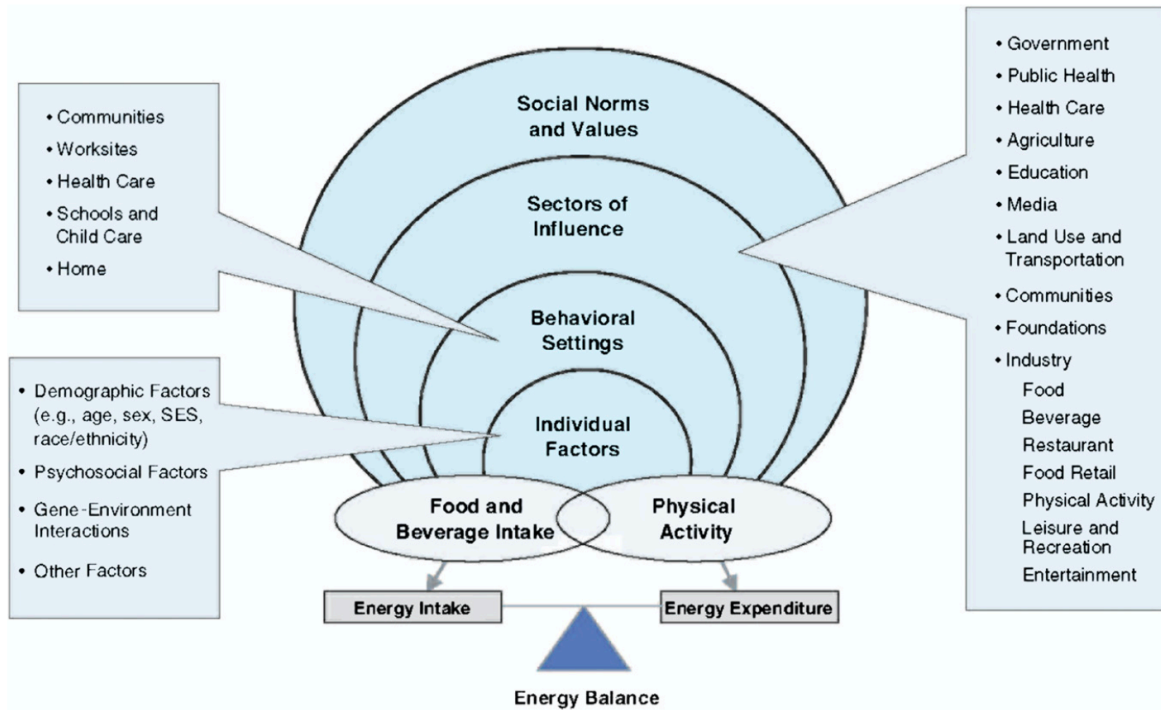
• Communities
• Worksites
• Health Care
• Schools and Child Care
• Home

• Demographic Factors (e.g., age, sex, SES, race/ethnicity)
• Psychosocial Factors
• Gene-Environment Interactions
• Other Factors

Social Norms and Values

Sectors of Influence

Behavioral Settings

Individual Factors

Food and Beverage Intake

Physical Activity

• Government
• Public Health
• Health Care
• Agriculture
• Education
• Media
• Land Use and Transportation
• Communities
• Foundations
• Industry
Food
Beverage
Restaurant
Food Retail
Physical Activity
Leisure and Recreation
Entertainment

Energy Intake

Energy Expenditure

Energy Balance